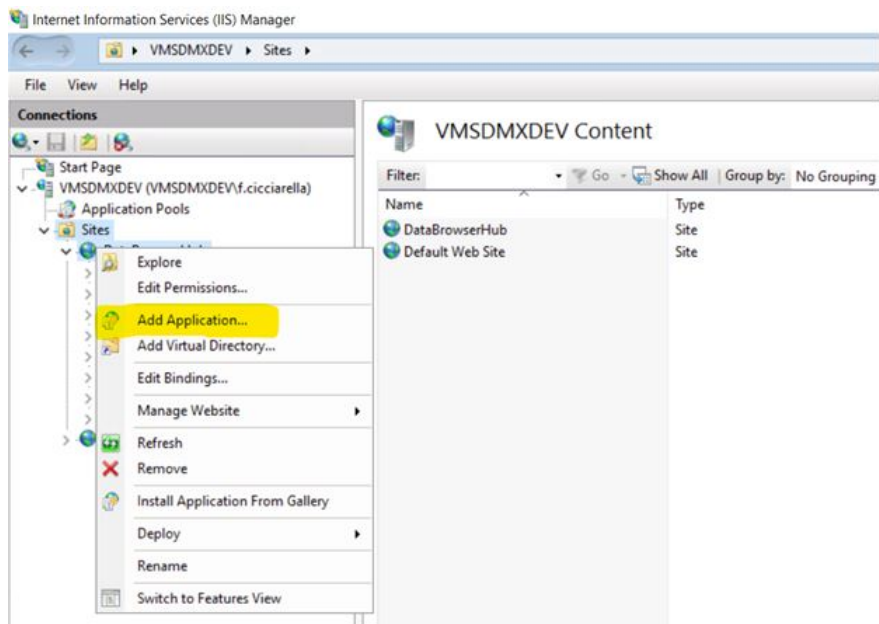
Internet Information Services (IIS) Manager

VMSDMXDEV ▸ Sites ▸

File View Help

Connections

Start Page
VMSDMXDEV (VMSDMXDEV\f.cicciarella)
Application Pools
Sites
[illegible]

Explore
Edit Permissions...
Add Application...
Add Virtual Directory...
Edit Bindings...
Manage Website
Refresh
Remove
Install Application From Gallery
Deploy
Rename
Switch to Features View

VMSDMXDEV Content

Filter: Go Show All Group by: No Grouping

| Name | Type |
|---|---|
| DataBrowserHub | Site |
| Default Web Site | Site |